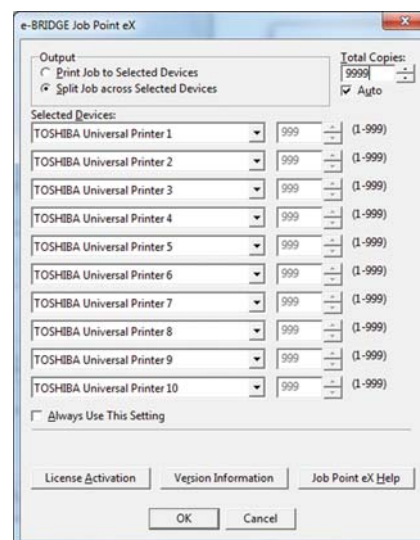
e-BRIDGE Job Point eX

Output
Print Job to Selected Devices
Split Job across Selected Devices

Total Copies:
9999
Auto

Selected Devices:

| | | |
|---|---|---|
| TOSHIBA Universal Printer 1 | 999 | (1-999) |
| TOSHIBA Universal Printer 2 | 999 | (1-999) |
| TOSHIBA Universal Printer 3 | 999 | (1-999) |
| TOSHIBA Universal Printer 4 | 999 | (1-999) |
| TOSHIBA Universal Printer 5 | 999 | (1-999) |
| TOSHIBA Universal Printer 6 | 999 | (1-999) |
| TOSHIBA Universal Printer 7 | 999 | (1-999) |
| TOSHIBA Universal Printer 8 | 999 | (1-999) |
| TOSHIBA Universal Printer 9 | 999 | (1-999) |
| TOSHIBA Universal Printer 10 | 999 | (1-999) |

Always Use This Setting

License Activation
Version Information
Job Point eX Help

OK
Cancel